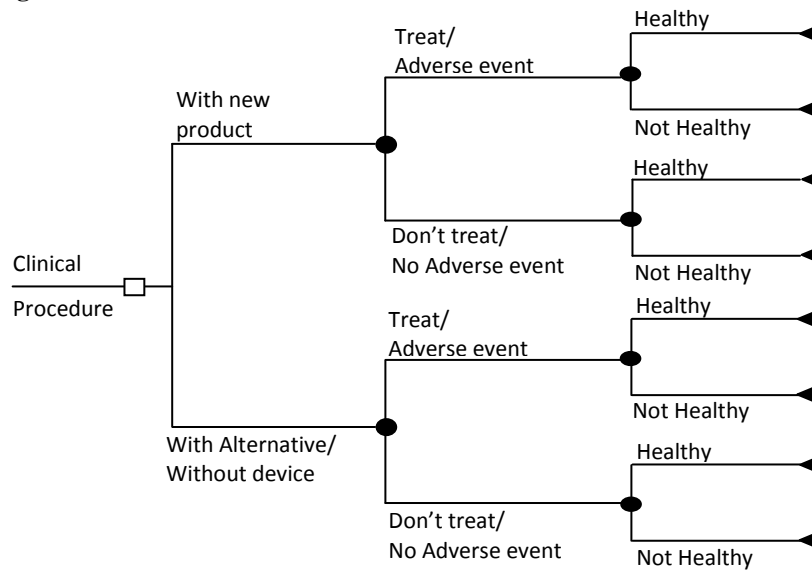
Clinical Procedure

With new product

Treat/ Adverse event

Healthy

Not Healthy

Don’t treat/ No Adverse event

Healthy

Not Healthy

With Alternative/ Without device

Treat/ Adverse event

Healthy

Not Healthy

Don’t treat/ No Adverse event

Healthy

Not Healthy